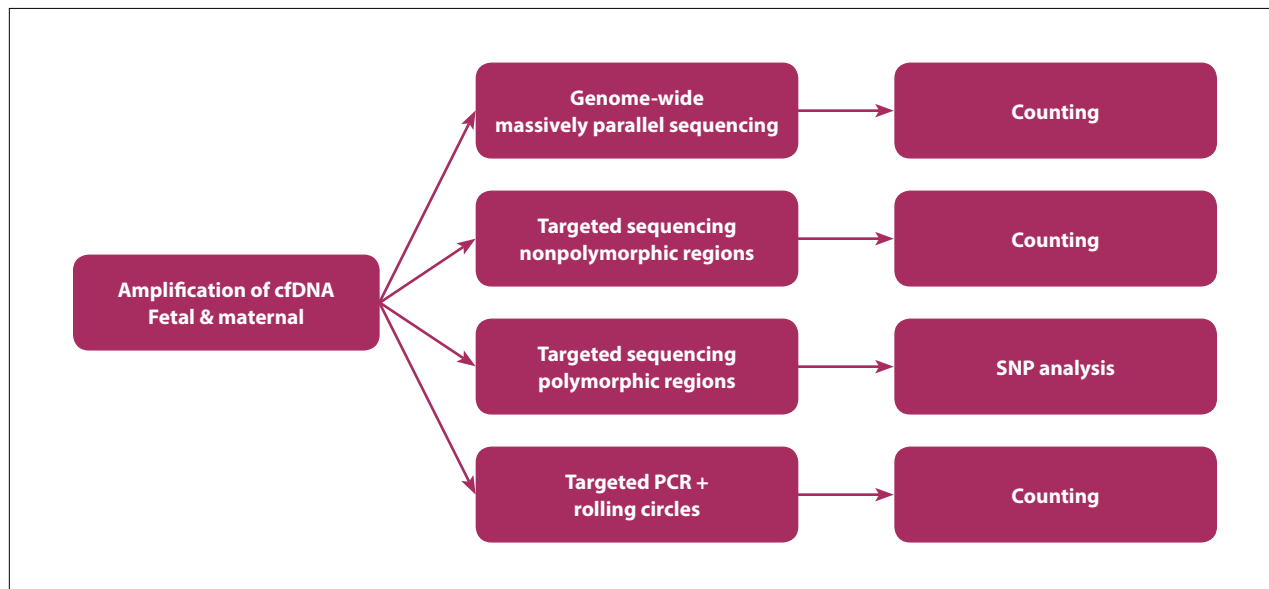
Amplification of cfDNA
Fetal & maternal

Genome-wide
massively parallel sequencing

Counting

Targeted sequencing
nonpolymorphic regions

Counting

Targeted sequencing
polymorphic regions

SNP analysis

Targeted PCR +
rolling circles

Counting